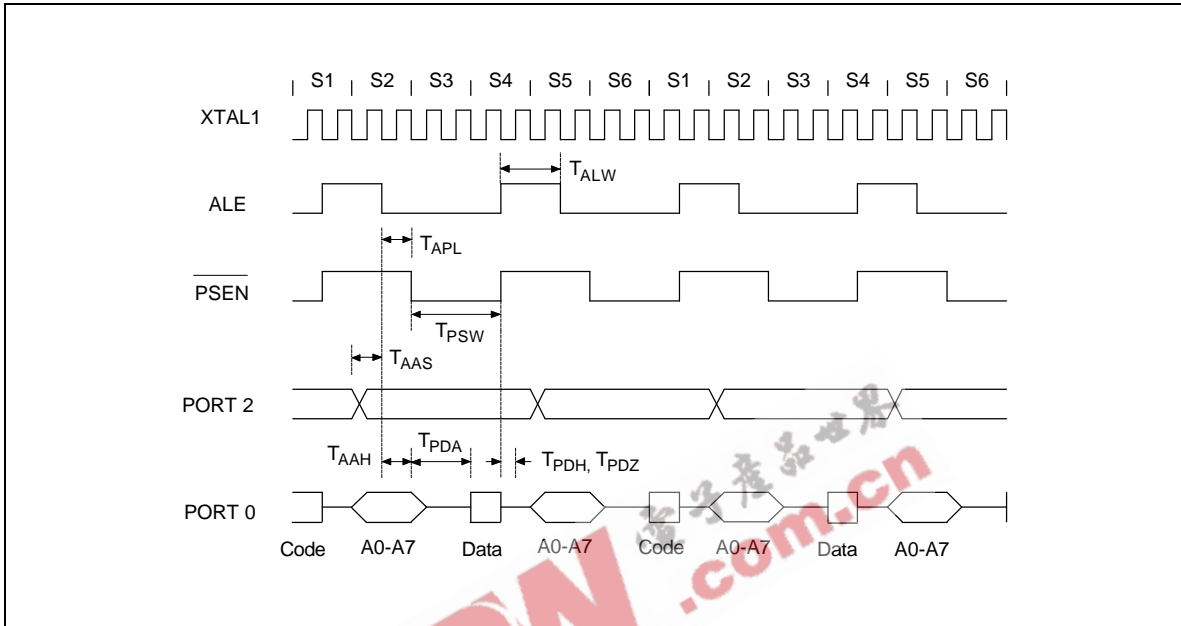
S1 S2 S3 S4 S5 S6 S1 S2 S3 S4 S5 S6

XTAL1

$T_{ALW}$

ALE

$T_{APL}$

$\overline{PSEN}$

$T_{PSW}$

$T_{AAS}$

PORT 2

$T_{AAH}$ $T_{PDA}$ $T_{PDH}$, $T_{PDZ}$

PORT 0

Code A0-A7 Data A0-A7 Code A0-A7 Data A0-A7

.com.cn